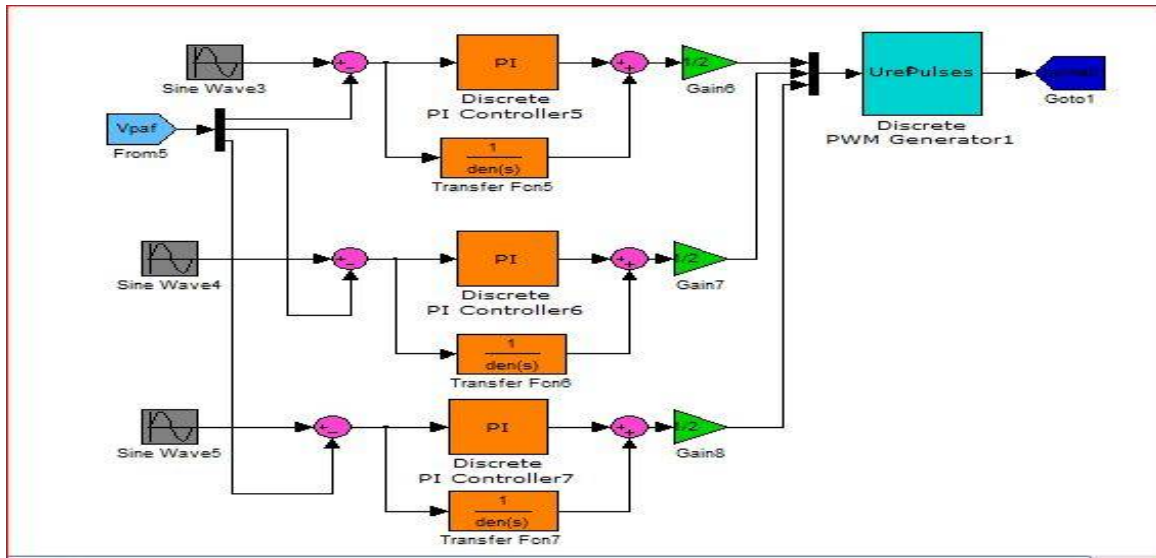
Sine Wave3

Vpaf

From5

PI

Discrete
PI Controller5

$\frac{1}{den(s)}$

Transfer Fcn5

1/2

Gain6

Uref Pulses

Discrete
PWM Generator1

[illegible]

Goto1

Sine Wave4

PI

Discrete
PI Controller6

$\frac{1}{den(s)}$

Transfer Fcn6

1/2

Gain7

Sine Wave5

PI

Discrete
PI Controller7

$\frac{1}{den(s)}$

Transfer Fcn7

1/2

Gain8